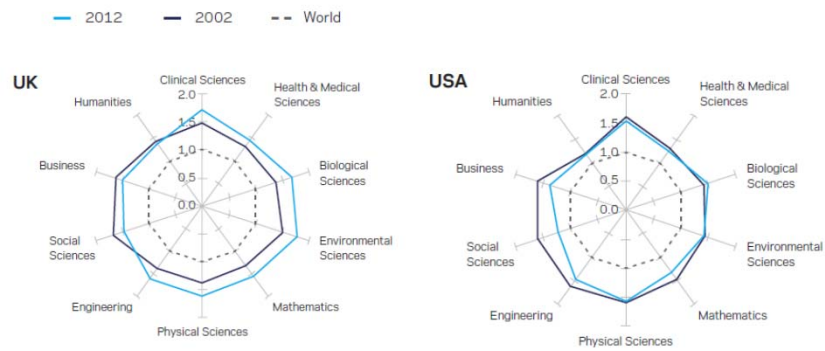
2012 2002 World

UK

Clinical Sciences
Health & Medical Sciences
Biological Sciences
Environmental Sciences
Mathematics
Physical Sciences
Engineering
Social Sciences
Business
Humanities
2.0
1.5
1.0
0.5
0.0

USA

Clinical Sciences
Health & Medical Sciences
Biological Sciences
Environmental Sciences
Mathematics
Physical Sciences
Engineering
Social Sciences
Business
Humanities
2.0
1.5
1.0
0.5
0.0